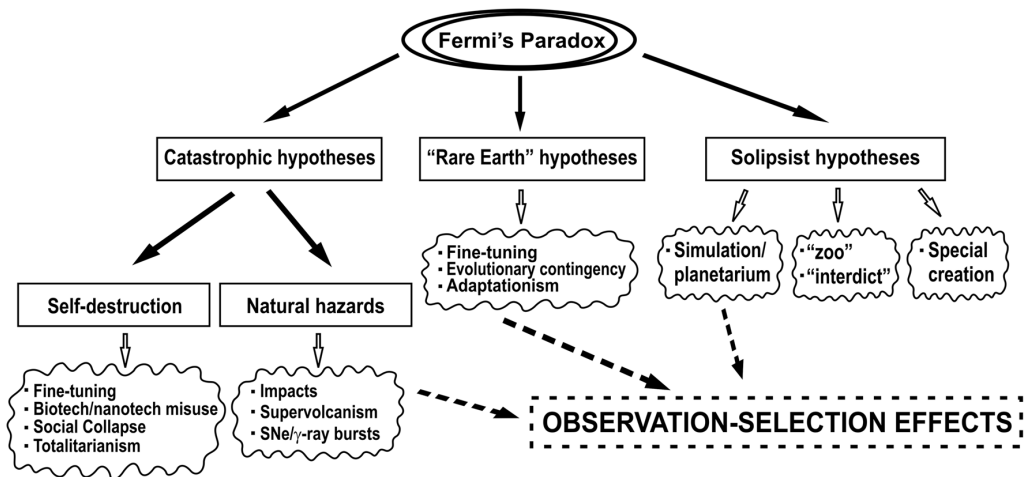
Fermi's Paradox

Catastrophic hypotheses

"Rare Earth" hypotheses

Solipsist hypotheses

Self-destruction

Natural hazards

▪ Fine-tuning
▪ Evolutionary contingency
▪ Adaptationism

▪ Simulation/ planetarium

▪ "zoo"
▪ "interdict"

▪ Special creation

▪ Fine-tuning
▪ Biotech/nanotech misuse
▪ Social Collapse
▪ Totalitarianism

▪ Impacts
▪ Supervolcanism
▪ SNe/$\gamma$-ray bursts

OBSERVATION-SELECTION EFFECTS